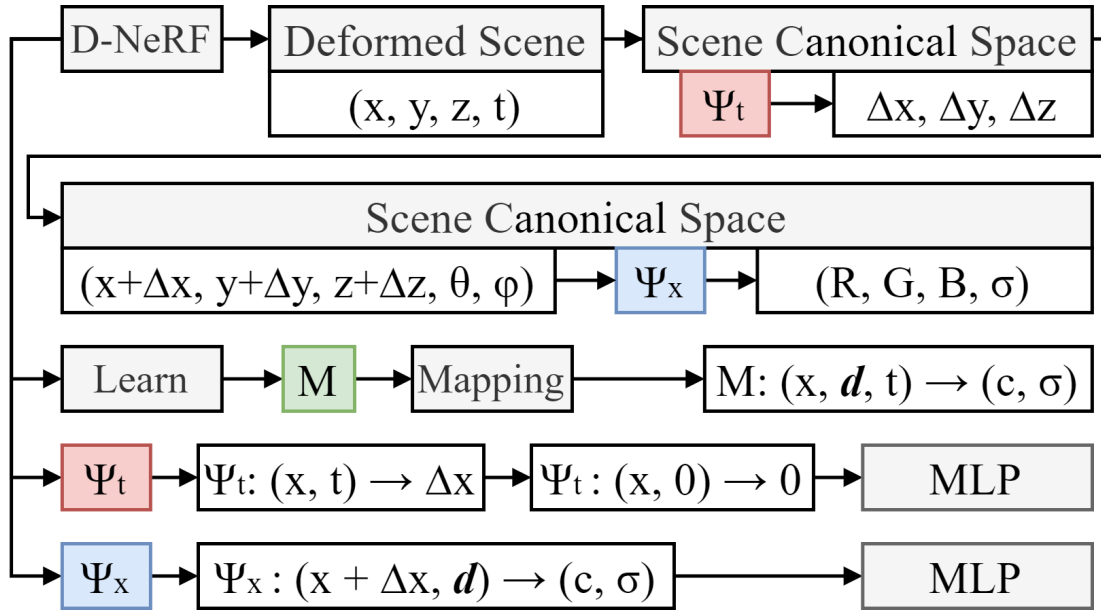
D-NeRF

Deformed Scene

(x, y, z, t)

Scene Canonical Space

$\Psi_t$

$\Delta x$, $\Delta y$, $\Delta z$

Scene Canonical Space

($x+\Delta x$, $y+\Delta y$, $z+\Delta z$, θ, φ)

$\Psi_x$

(R, G, B, σ)

Learn

M

Mapping

M: (x, $\boldsymbol{d}$, t) → (c, σ)

$\Psi_t$

$\Psi_t$: (x, t) → $\Delta x$

$\Psi_t$ : (x, 0) → 0

MLP

$\Psi_x$

$\Psi_x$ : (x + $\Delta x$, $\boldsymbol{d}$) → (c, σ)

MLP